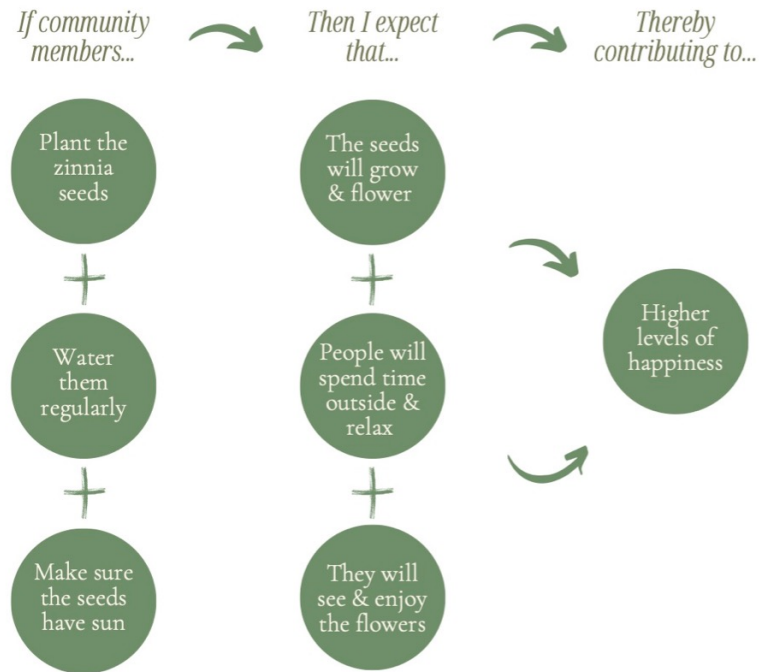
If community members...

Then I expect that...

Thereby contributing to...

Plant the zinnia seeds

+

Water them regularly

+

Make sure the seeds have sun

The seeds will grow & flower

+

People will spend time outside & relax

+

They will see & enjoy the flowers

Higher levels of happiness